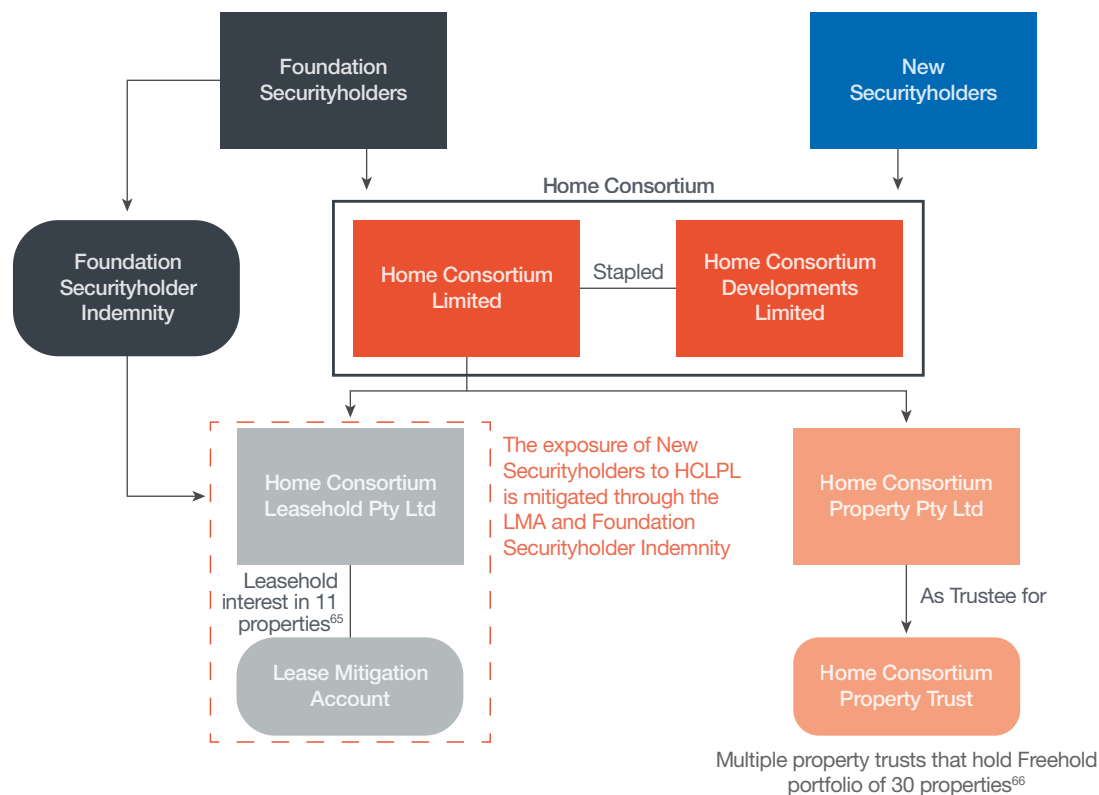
Foundation Securityholders

New Securityholders

Home Consortium

Foundation Securityholder Indemnity

Home Consortium Limited

Stapled

Home Consortium Developments Limited

Home Consortium Leasehold Pty Ltd

The exposure of New Securityholders to HCLPL is mitigated through the LMA and Foundation Securityholder Indemnity

Home Consortium Property Pty Ltd

Leasehold interest in 11 properties$^{65}$

As Trustee for

Lease Mitigation Account

Home Consortium Property Trust

Multiple property trusts that hold Freehold portfolio of 30 properties$^{66}$